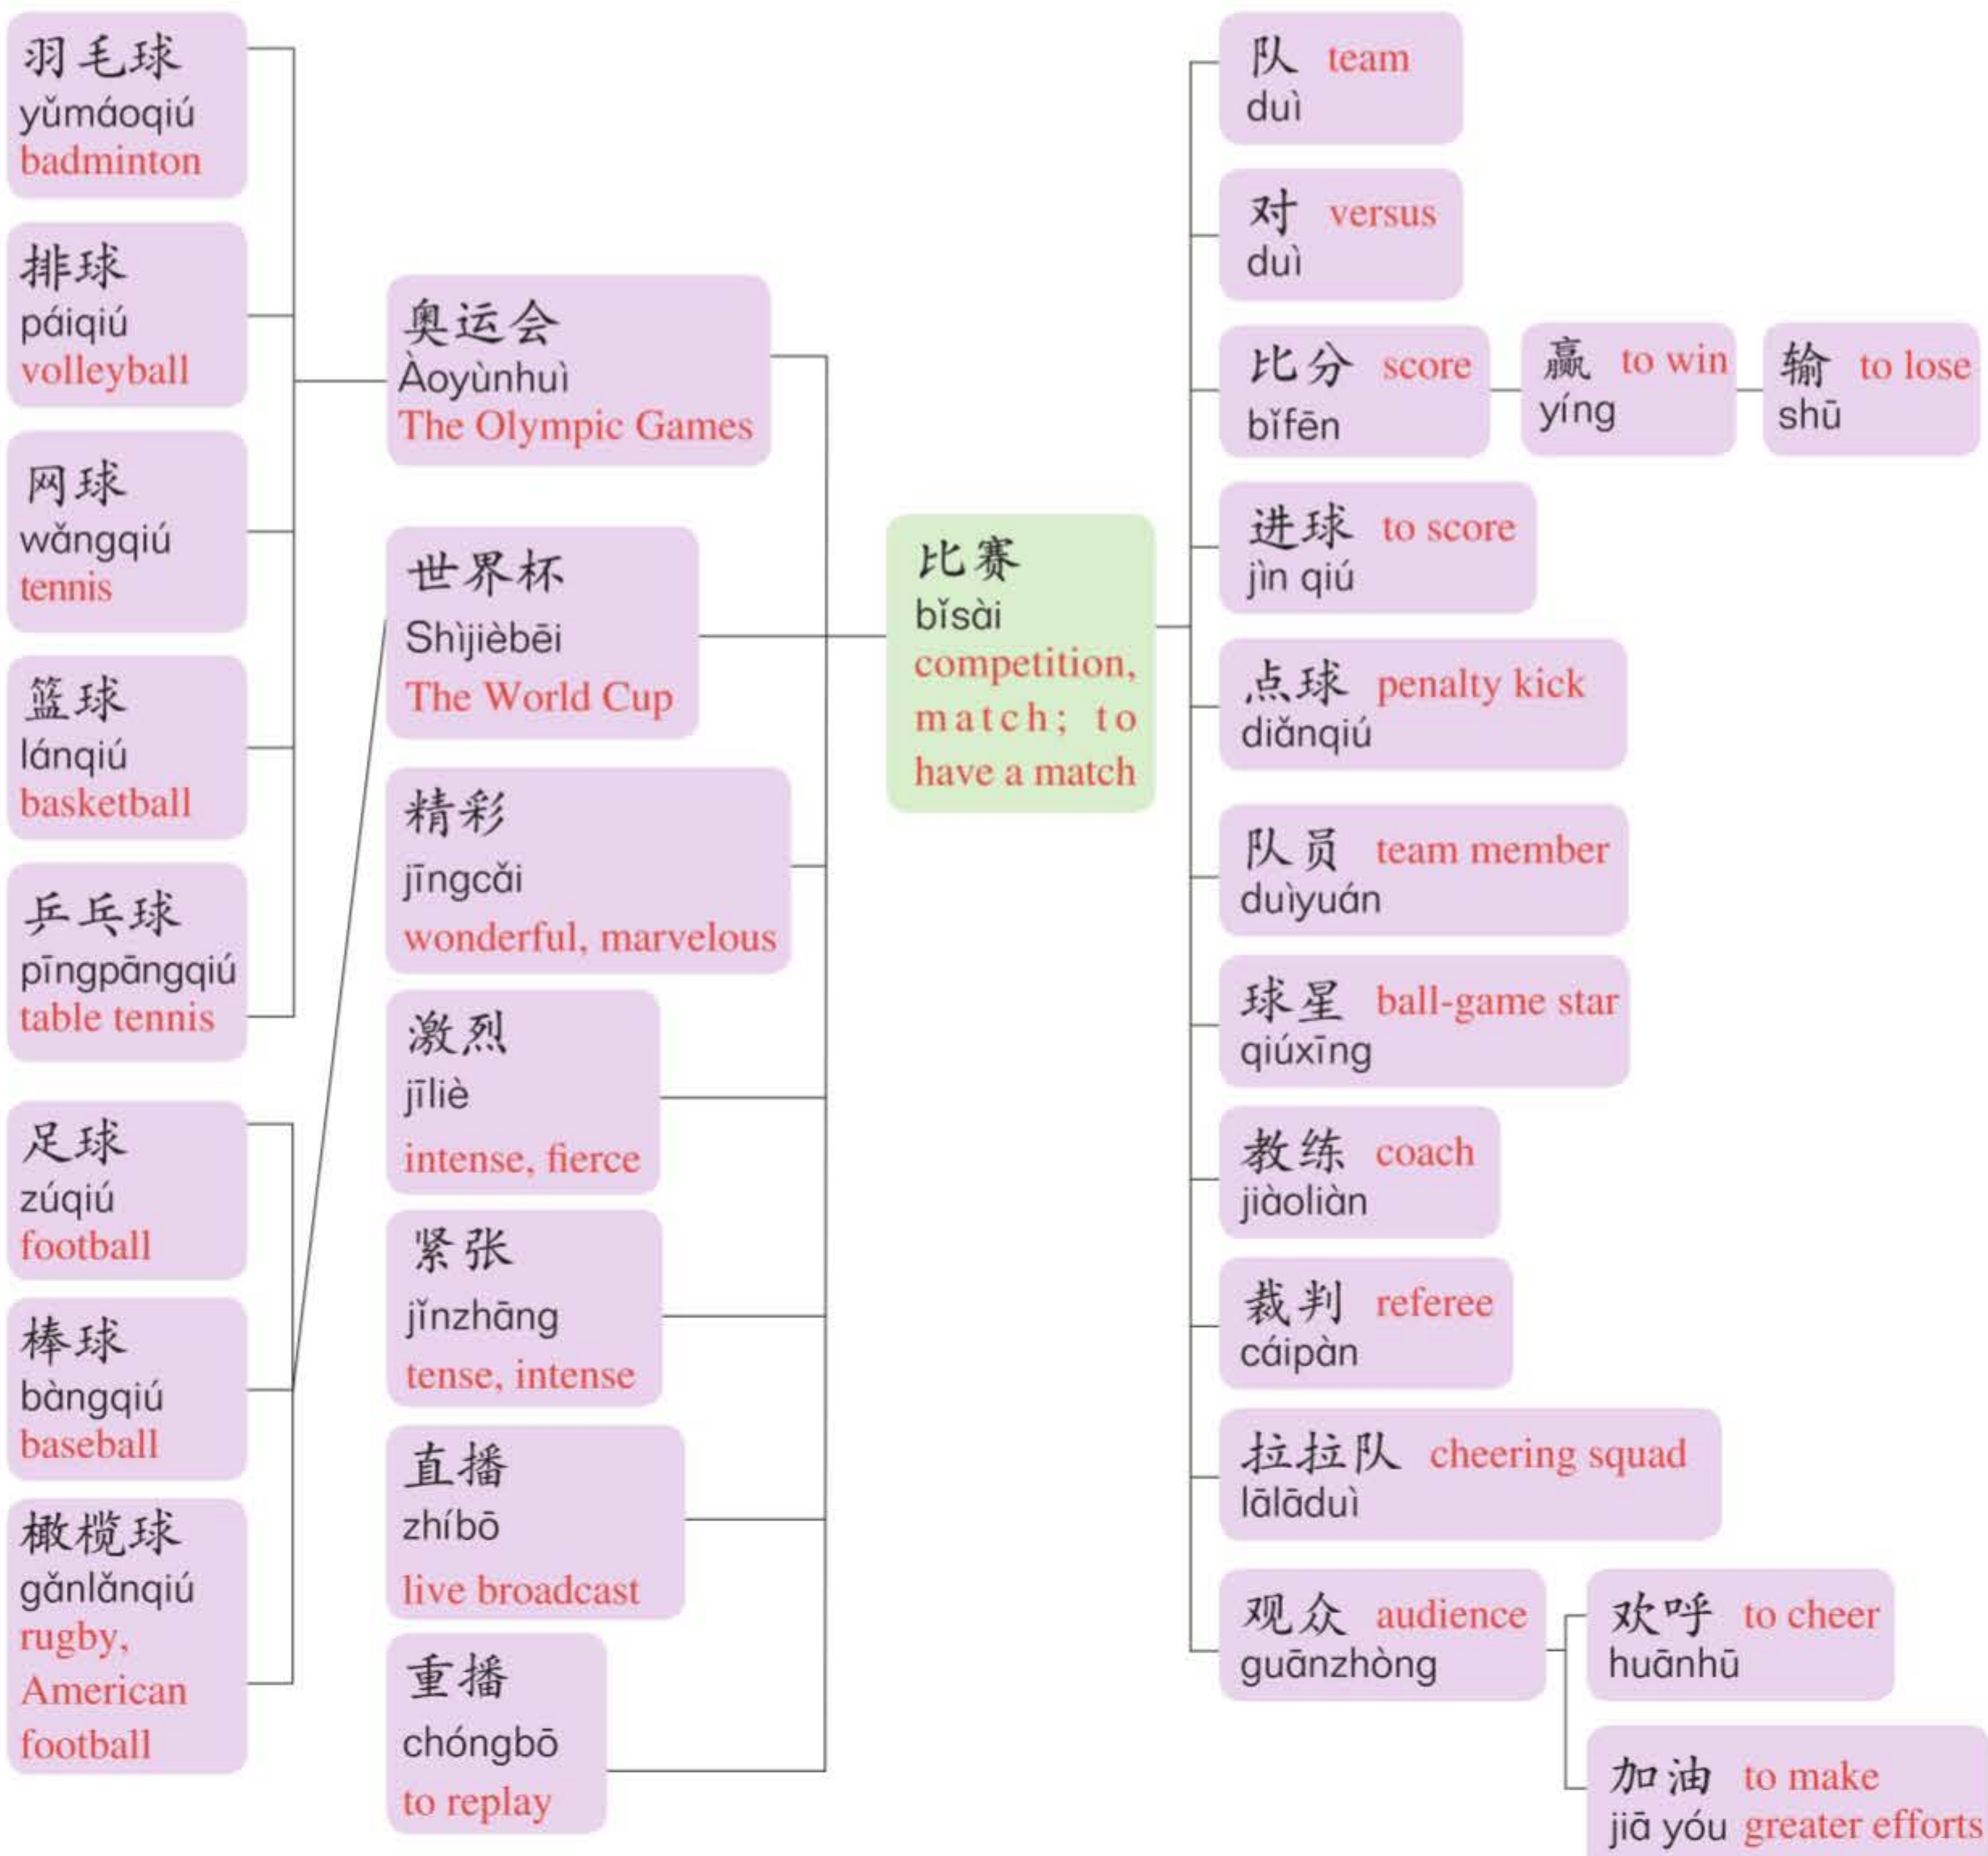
羽毛球
yǔmáoqiú
badminton

排球
páiqiú
volleyball

网球
wǎngqiú
tennis

篮球
lánqiú
basketball

乒乓球
pīngpāngqiú
table tennis

足球
zúqiú
football

棒球
bàngqiú
baseball

橄榄球
gǎnlǎnqiú
rugby, American football

奥运会
Àoyùnhuì
The Olympic Games

世界杯
Shìjièbēi
The World Cup

精彩
jīngcǎi
wonderful, marvelous

激烈
jīliè
intense, fierce

紧张
jǐnzhāng
tense, intense

直播
zhíbō
live broadcast

重播
chóngbō
to replay

比赛
bǐsài
competition, match; to have a match

队 team
duì

对 versus
duì

比分 score
bǐfēn

赢 to win
yíng

输 to lose
shū

进球 to score
jìn qiú

点球 penalty kick
diǎnqiú

队员 team member
duìyuán

球星 ball-game star
qiúxīng

教练 coach
jiàoliàn

裁判 referee
cáipàn

拉拉队 cheering squad
lālāduì

观众 audience
guānzhòng

欢呼 to cheer
huānhū

加油 to make greater efforts
jiā yóu